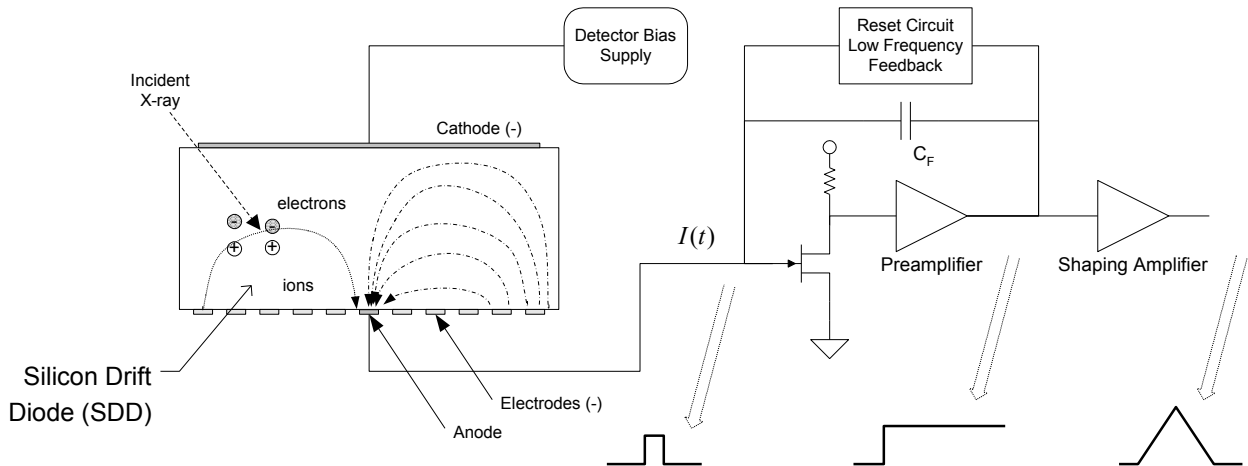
Detector Bias Supply

Reset Circuit Low Frequency Feedback

Incident X-ray

Cathode (-)

$C_F$

electrons

-

-

+

+

$I(t)$

ions

Preamplifier

Shaping Amplifier

Silicon Drift Diode (SDD)

Electrodes (-)

Anode